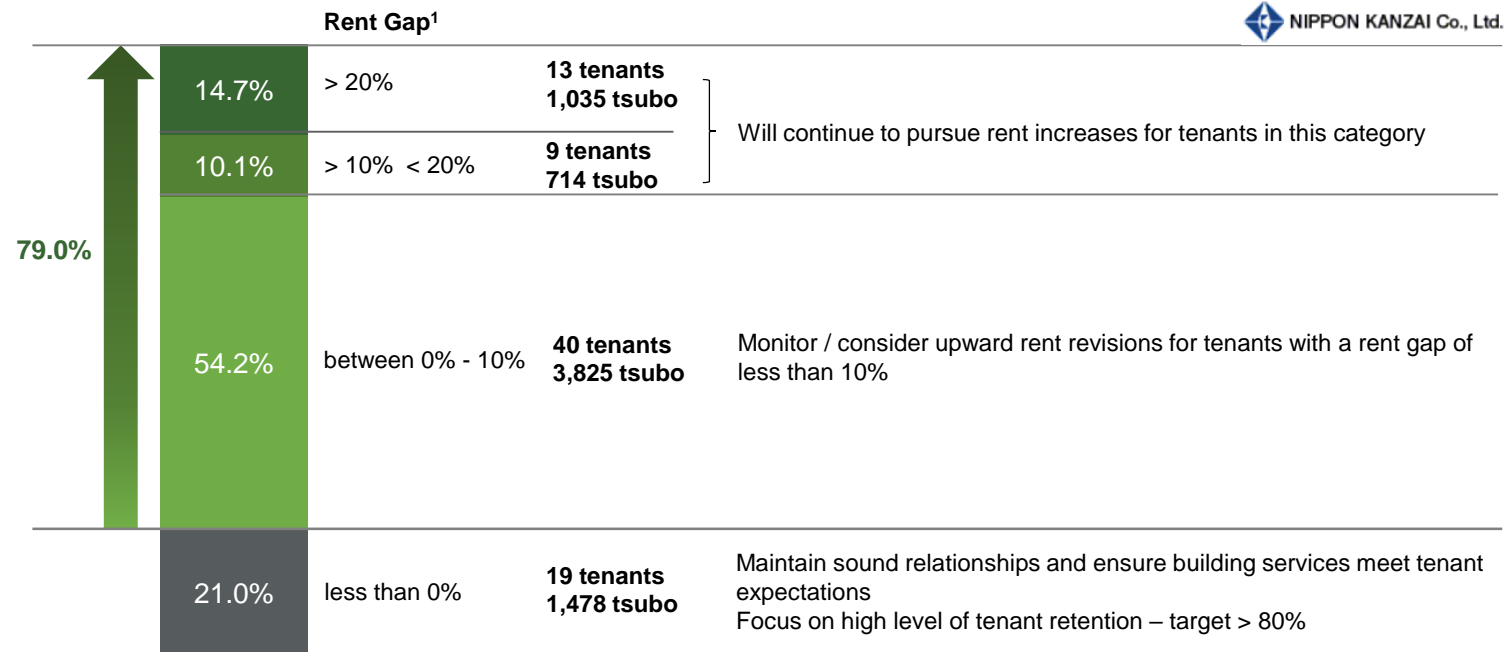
Rent Gap$^1$

NIPPON KANZAI Co., Ltd.

79.0%

14.7% > 20% **13 tenants 1,035 tsubo**

10.1% > 10% < 20% **9 tenants 714 tsubo**

Will continue to pursue rent increases for tenants in this category

54.2% between 0% - 10% **40 tenants 3,825 tsubo**

Monitor / consider upward rent revisions for tenants with a rent gap of less than 10%

21.0% less than 0% **19 tenants 1,478 tsubo**

Maintain sound relationships and ensure building services meet tenant expectations
Focus on high level of tenant retention – target > 80%